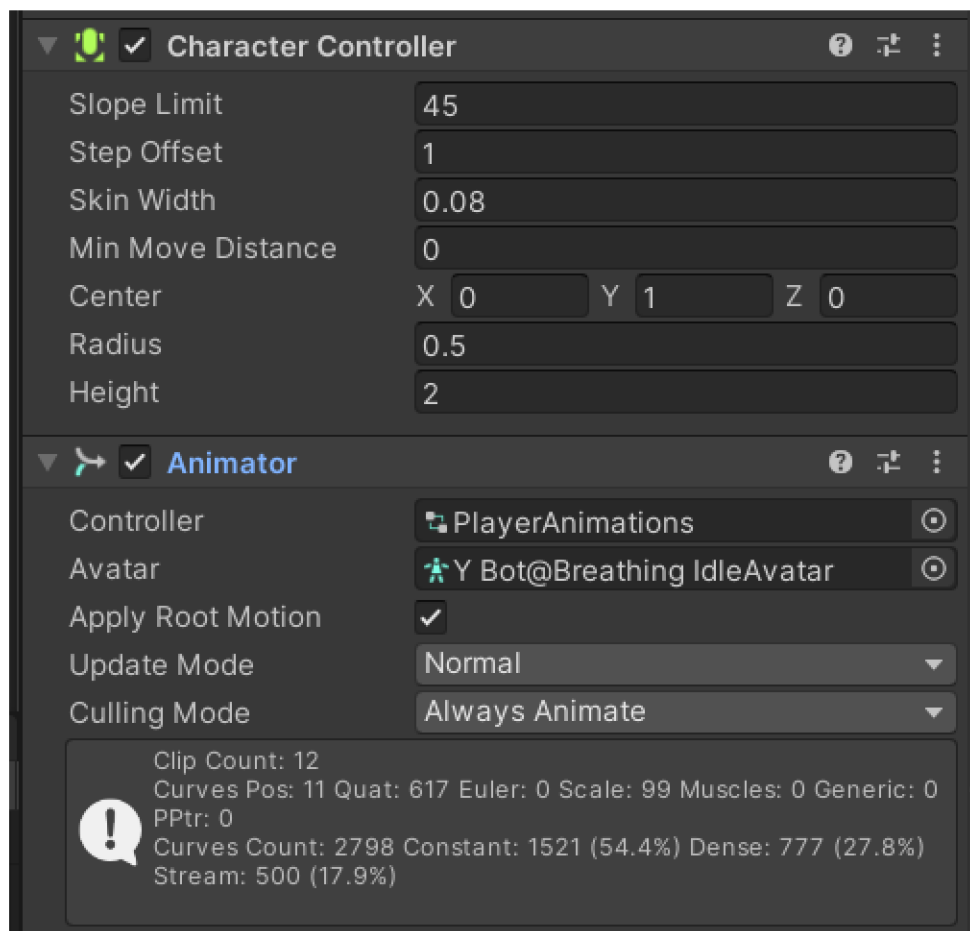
Character Controller

Slope Limit 45
Step Offset 1
Skin Width 0.08
Min Move Distance 0
Center X 0 Y 1 Z 0
Radius 0.5
Height 2

Animator

Controller PlayerAnimations
Avatar Y Bot@Breathing IdleAvatar
Apply Root Motion
Update Mode Normal
Culling Mode Always Animate

Clip Count: 12
Curves Pos: 11 Quat: 617 Euler: 0 Scale: 99 Muscles: 0 Generic: 0 PPtr: 0
Curves Count: 2798 Constant: 1521 (54.4%) Dense: 777 (27.8%) Stream: 500 (17.9%)